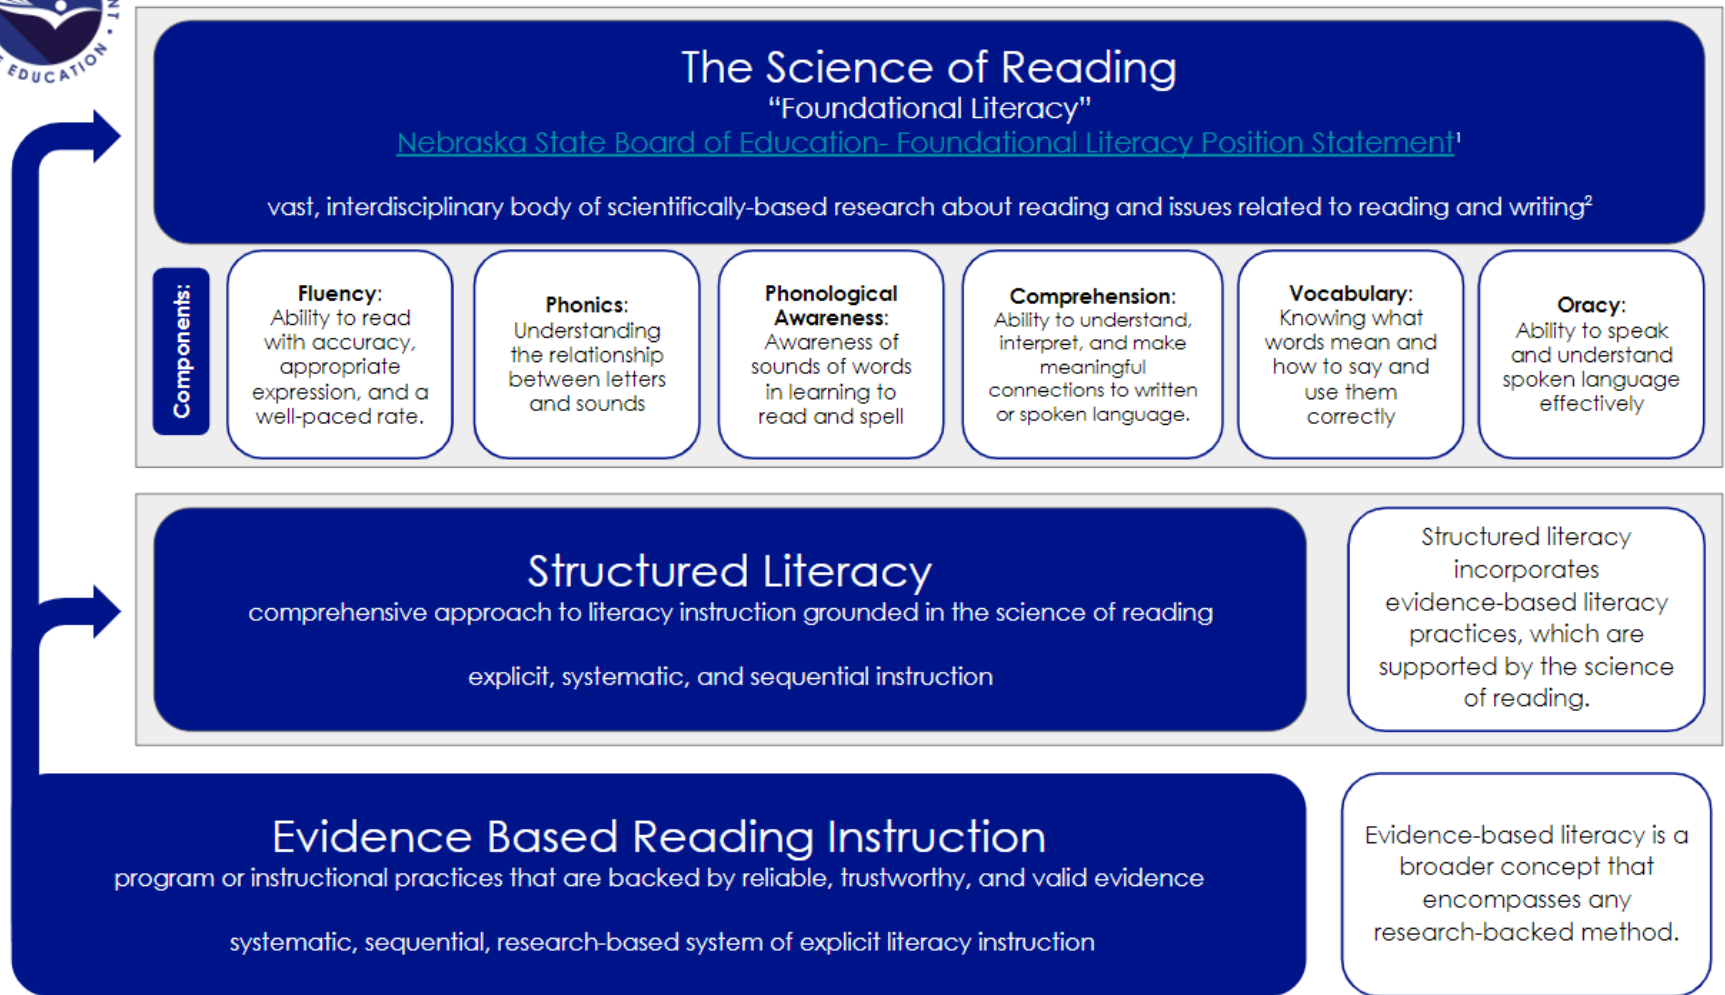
EDUCATION

The Science of Reading
“Foundational Literacy”
Nebraska State Board of Education- Foundational Literacy Position Statement$^1$

vast, interdisciplinary body of scientifically-based research about reading and issues related to reading and writing$^2$

Components:

**Fluency**: Ability to read with accuracy, appropriate expression, and a well-paced rate.

**Phonics**: Understanding the relationship between letters and sounds

**Phonological Awareness**: Awareness of sounds of words in learning to read and spell

**Comprehension**: Ability to understand, interpret, and make meaningful connections to written or spoken language.

**Vocabulary**: Knowing what words mean and how to say and use them correctly

**Oracy**: Ability to speak and understand spoken language effectively

Structured Literacy
comprehensive approach to literacy instruction grounded in the science of reading

explicit, systematic, and sequential instruction

Structured literacy incorporates evidence-based literacy practices, which are supported by the science of reading.

Evidence Based Reading Instruction
program or instructional practices that are backed by reliable, trustworthy, and valid evidence

systematic, sequential, research-based system of explicit literacy instruction

Evidence-based literacy is a broader concept that encompasses any research-backed method.